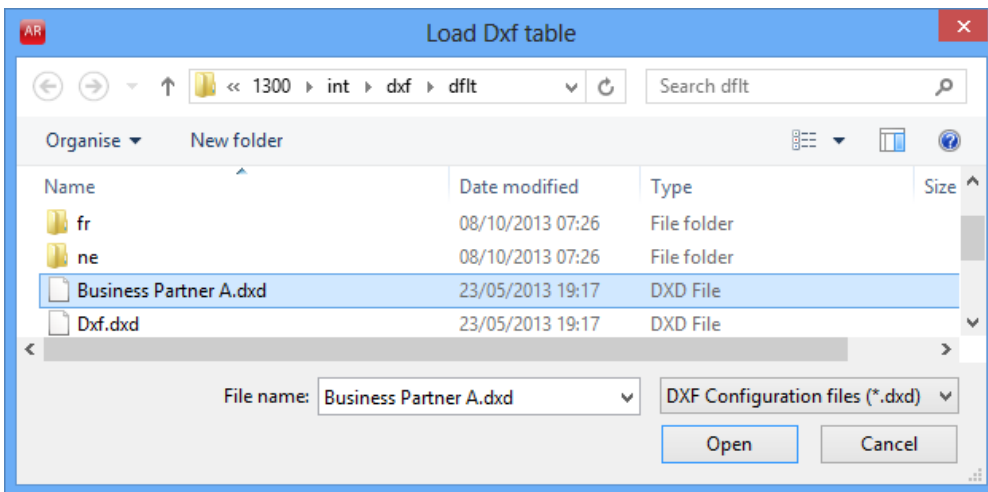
AR Load Dxf table ×

« 1300 ▸ int ▸ dxf ▸ dflt

Search dflt

Organise ▾ New folder

| Name | Date modified | Type | Size |
|---|---|---|---|
| fr | 08/10/2013 07:26 | File folder | |
| ne | 08/10/2013 07:26 | File folder | |
| Business Partner A.dxd | 23/05/2013 19:17 | DXD File | |
| Dxf.dxd | 23/05/2013 19:17 | DXD File | |

File name: Business Partner A.dxd

DXF Configuration files (*.dxd)

Open Cancel